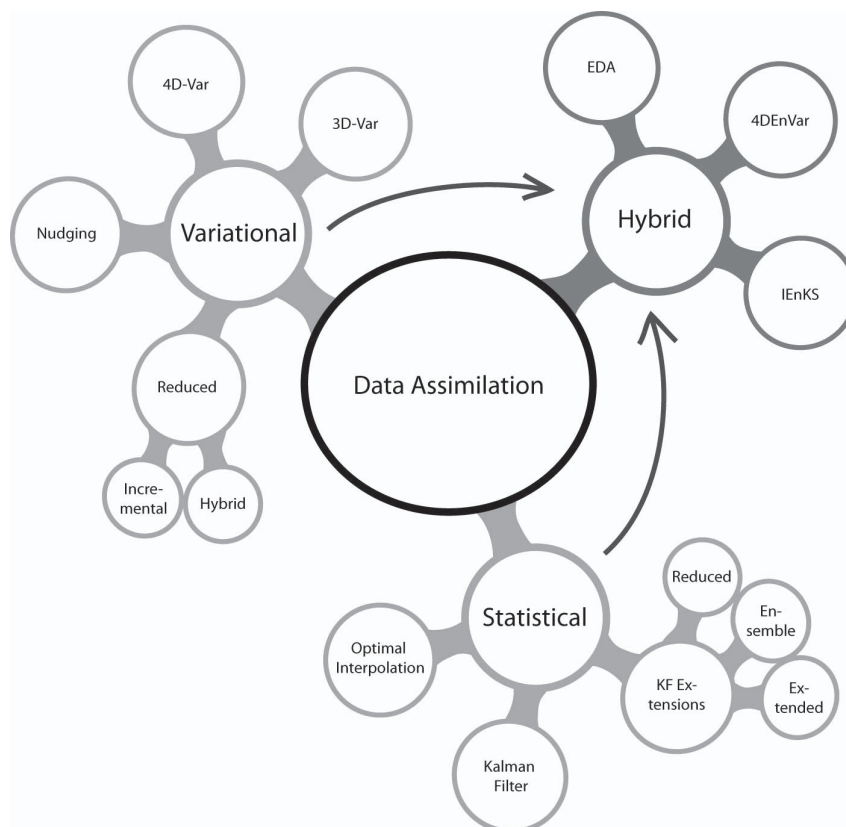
4D-Var

3D-Var

Nudging

Variational

Reduced

Incremental

Hybrid

EDA

4DEnVar

Hybrid

IEnKS

Data Assimilation

Statistical

Reduced

Ensemble

Optimal Interpolation

KF Extensions

Extended

Kalman Filter